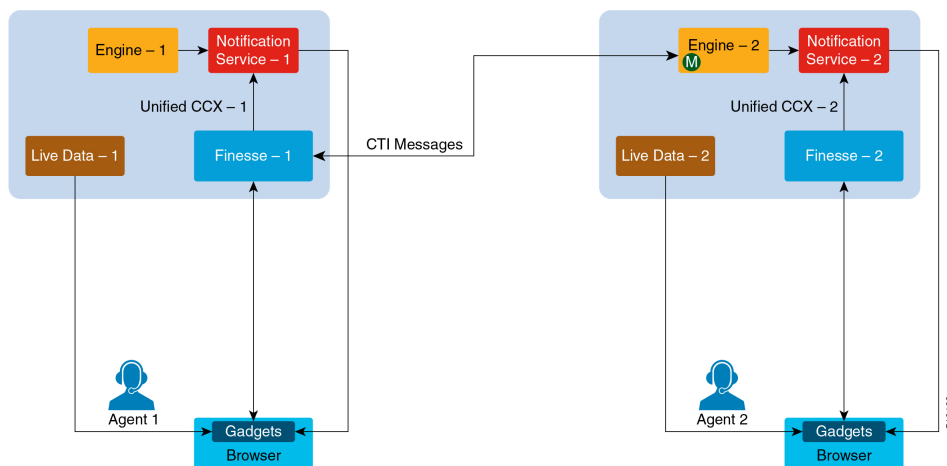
Engine – 1

Notification Service – 1

Unified CCX – 1

Live Data – 1

Finesse – 1

CTI Messages

Engine – 2

M

Notification Service – 2

Unified CCX – 2

Live Data – 2

Finesse – 2

Agent 1

Gadgets

Browser

Agent 2

Gadgets

Browser